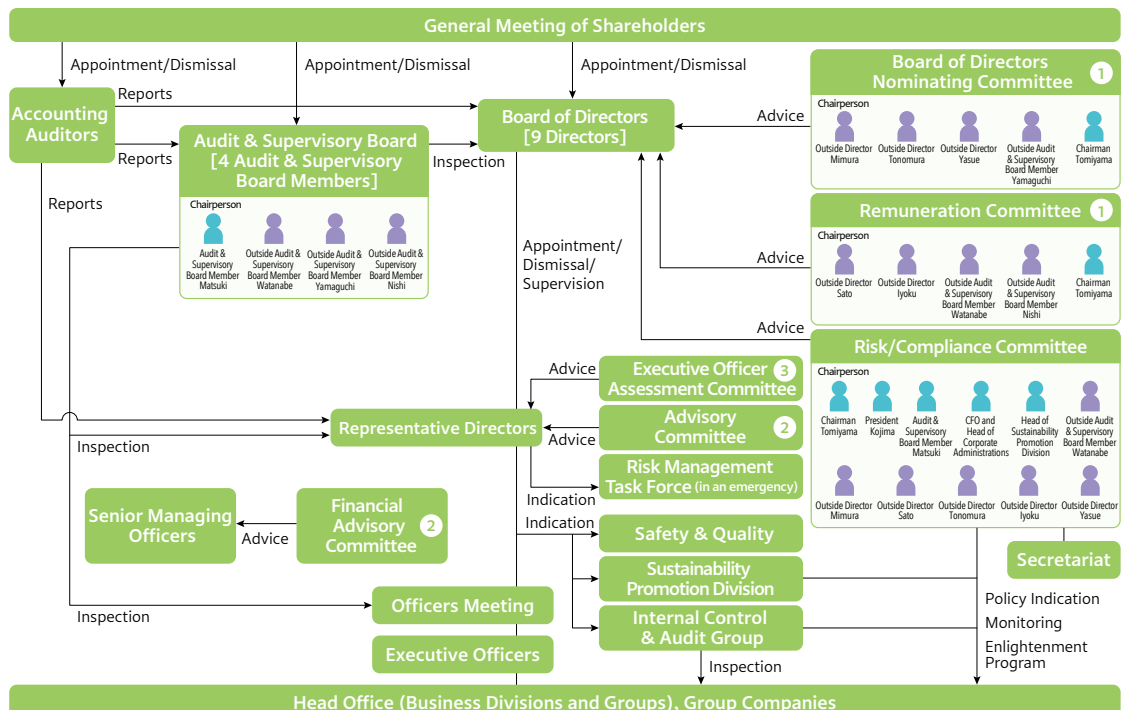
General Meeting of Shareholders

Appointment/Dismissal

Appointment/Dismissal

Appointment/Dismissal

Accounting Auditors

Reports

Reports

Reports

Audit & Supervisory Board [4 Audit & Supervisory Board Members]

Chairperson

Audit & Supervisory Board Member Matsuki

Outside Audit & Supervisory Board Member Watanabe

Outside Audit & Supervisory Board Member Yamaguchi

Outside Audit & Supervisory Board Member Nishi

Inspection

Board of Directors [9 Directors]

Advice

Board of Directors Nominating Committee 1

Chairperson

Outside Director Mimura

Outside Director Tonomura

Outside Director Yasue

Outside Audit & Supervisory Board Member Yamaguchi

Chairman Tomiyama

Remuneration Committee 1

Chairperson

Outside Director Sato

Outside Director Iyoku

Outside Audit & Supervisory Board Member Watanabe

Outside Audit & Supervisory Board Member Nishi

Chairman Tomiyama

Advice

Advice

Appointment/ Dismissal/ Supervision

Risk/Compliance Committee

Chairperson

Chairman Tomiyama

President Kojima

Audit & Supervisory Board Member Matsuki

CFO and Head of Corporate Administrations

Head of Sustainability Promotion Division

Outside Audit & Supervisory Board Member Watanabe

Outside Director Mimura

Outside Director Sato

Outside Director Tonomura

Outside Director Iyoku

Outside Director Yasue

Advice

Executive Officer Assessment Committee 3

Representative Directors

Advisory Committee 2

Advice

Inspection

Risk Management Task Force (in an emergency)

Indication

Indication

Senior Managing Officers

Advice

Financial Advisory Committee 2

Safety & Quality

Sustainability Promotion Division

Secretariat

Inspection

Officers Meeting

Internal Control & Audit Group

Policy Indication

Monitoring

Enlightenment Program

Executive Officers

Inspection

Head Office (Business Divisions and Groups), Group Companies